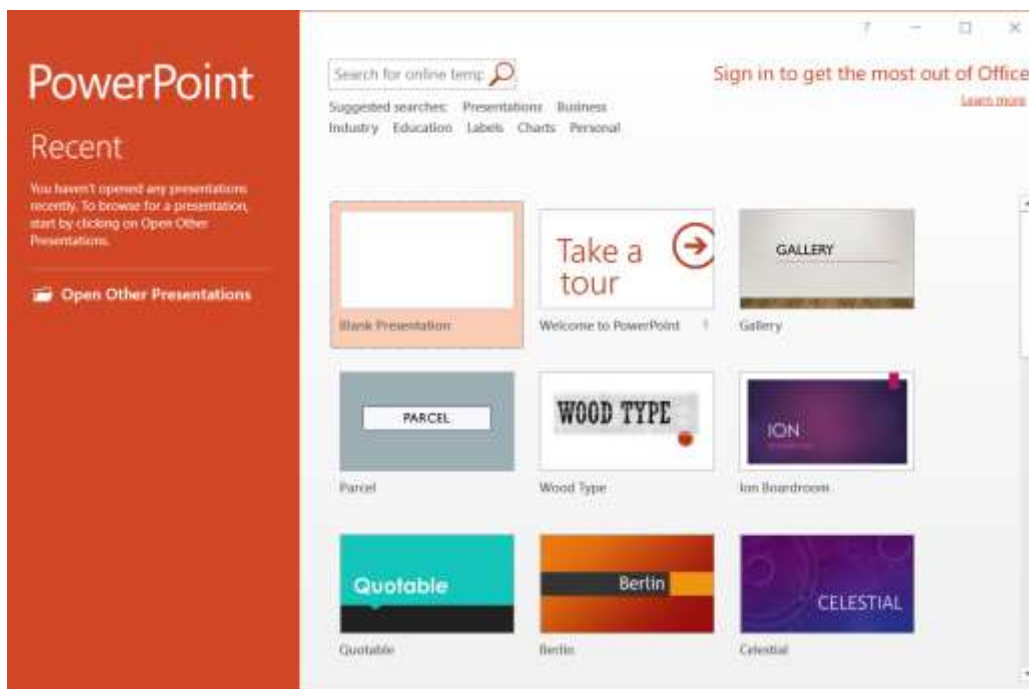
PowerPoint

Recent

You haven't opened any presentations recently. To browse for a presentation, start by clicking on Open Other Presentations.

Open Other Presentations

?

Search for online temp

Suggested searches: Presentations Business Industry Education Labels Charts Personal

Sign in to get the most out of Office

Learn more

Blank Presentation

Take a tour

Welcome to PowerPoint

GALLERY

Gallery

PARCEL

Parcel

WOOD TYPE

Wood Type

ION

Ion Boardroom

Quotable

Quotable

Berlin

Berlin

CELESTIAL

Celestial